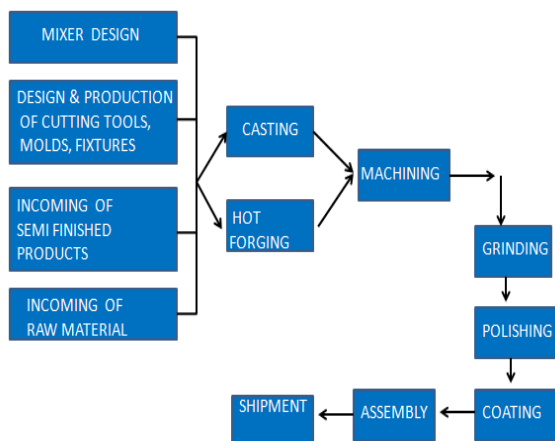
MIXER DESIGN

DESIGN & PRODUCTION OF CUTTING TOOLS, MOLDS, FIXTURES

INCOMING OF SEMI FINISHED PRODUCTS

INCOMING OF RAW MATERIAL

CASTING

HOT FORGING

MACHINING

GRINDING

POLISHING

COATING

ASSEMBLY

SHIPMENT